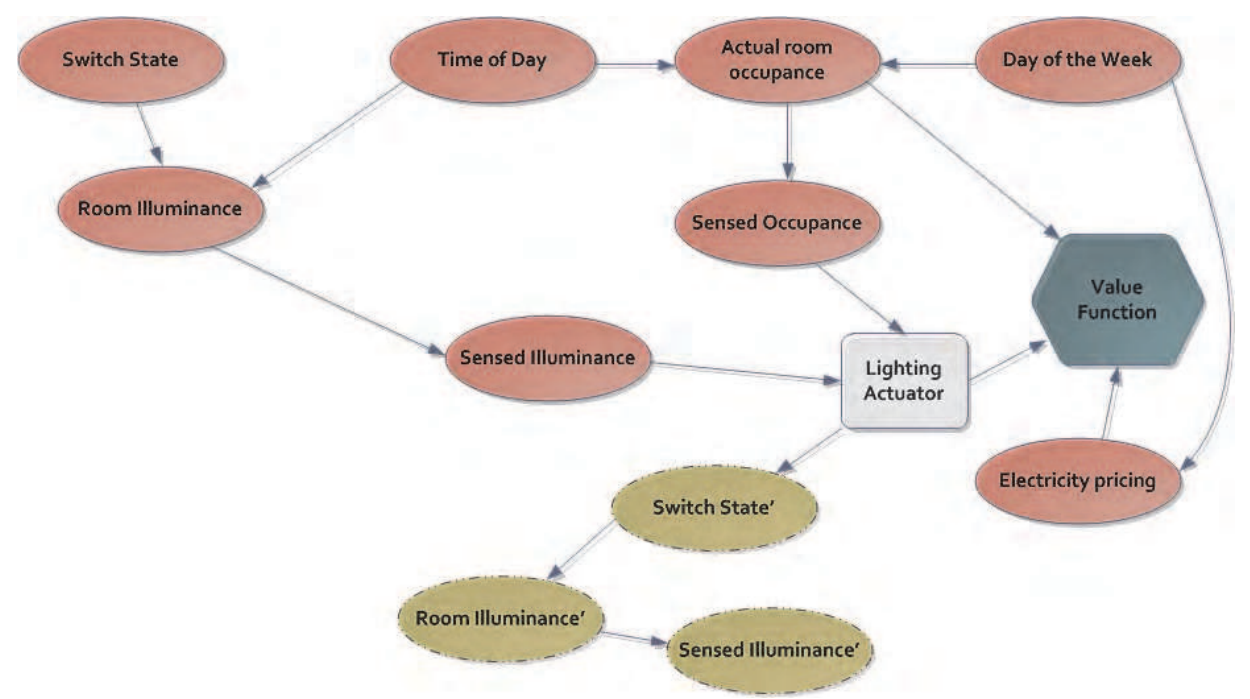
Switch State

Time of Day

Actual room occupance

Day of the Week

Room Illuminance

Sensed Occupance

Value Function

Sensed Illuminance

Lighting Actuator

Electricity pricing

Switch State'

Room Illuminance'

Sensed Illuminance'